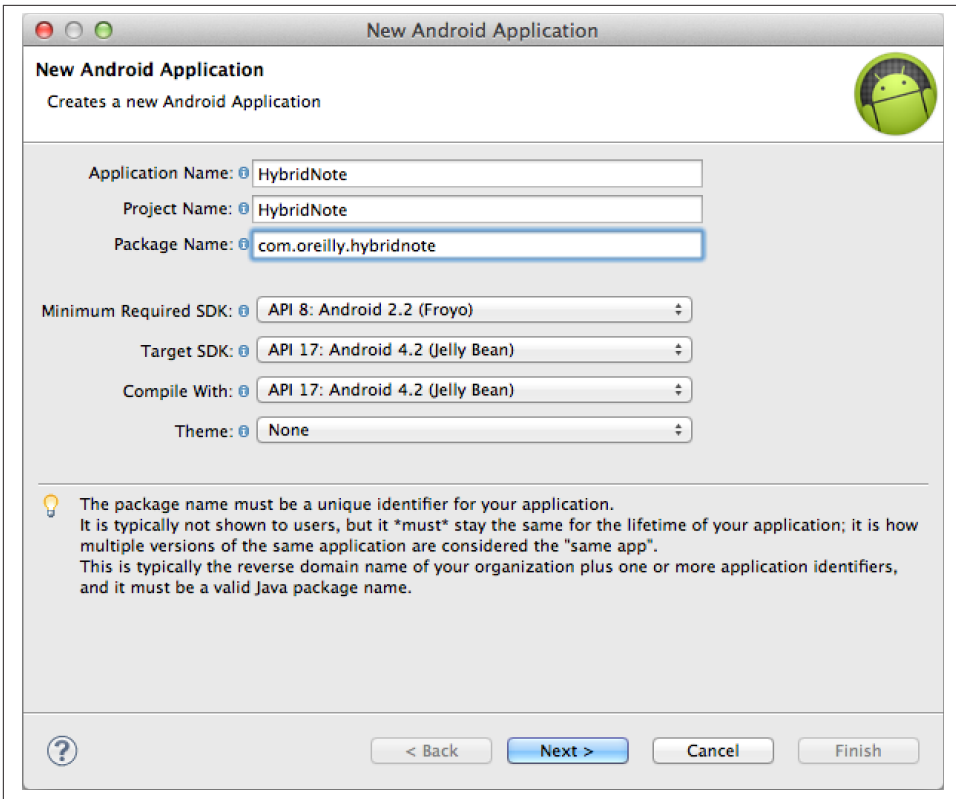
New Android Application

New Android Application

Creates a new Android Application

Application Name: HybridNote

Project Name: HybridNote

Package Name: com.oreilly.hybridnote

Minimum Required SDK: API 8: Android 2.2 (Froyo)

Target SDK: API 17: Android 4.2 (Jelly Bean)

Compile With: API 17: Android 4.2 (Jelly Bean)

Theme: None

The package name must be a unique identifier for your application.
It is typically not shown to users, but it *must* stay the same for the lifetime of your application; it is how multiple versions of the same application are considered the "same app".
This is typically the reverse domain name of your organization plus one or more application identifiers, and it must be a valid Java package name.

?

< Back

Next >

Cancel

Finish